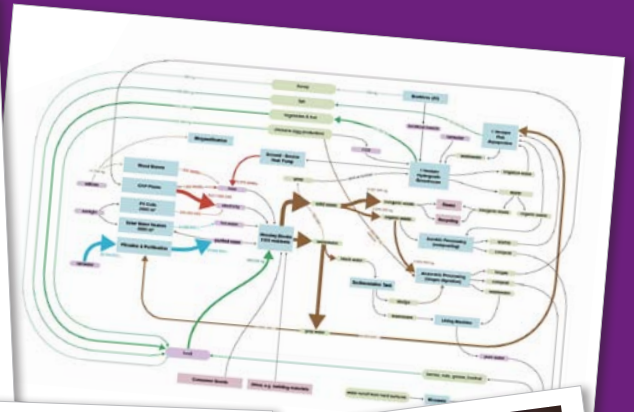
Honey
Fish
Vegetables & fruit
Biogasification
Wood Stoves
CHP Plants
PV Cells
Solar Water Heaters
Rainwater & Purification
Housing Blocks
Aerobic Processing
Anaerobic Processing
Sedimentation Tank
Living Machine
Consumer Goods